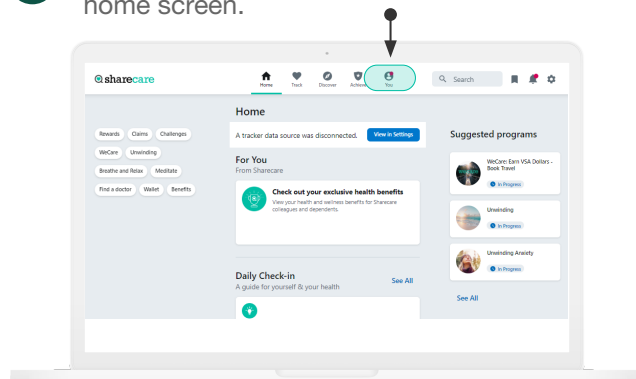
home screen.

sharecare

Home Track Discover Achieve You

Search

Rewards Claims Challenges

WeCare Unwinding

Breathe and Relax Meditate

Find a doctor Wallet Benefits

Home

A tracker data source was disconnected. View in Settings

For You
From Sharecare

Check out your exclusive health benefits
View your health and wellness benefits for Sharecare colleagues and dependents.

Daily Check-in
A guide for yourself & your health

See All

Suggested programs

WeCare: Earn VSA Dollars - Book Travel
In Progress

Unwinding
In Progress

Unwinding Anxiety
In Progress

See All